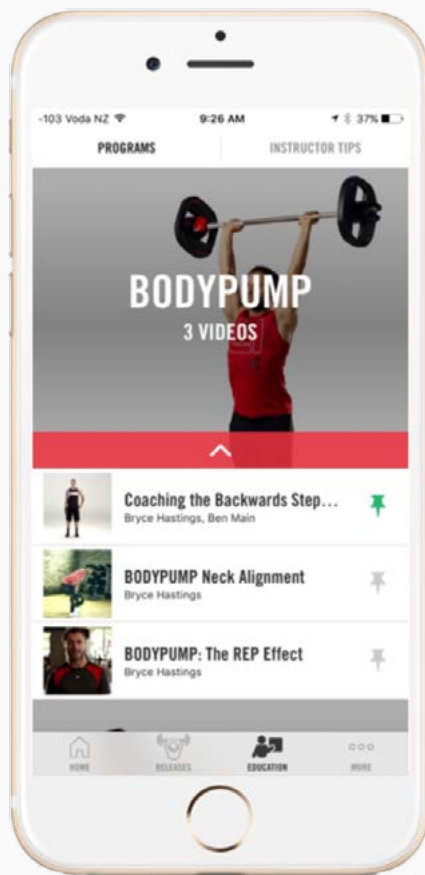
-103 Voda NZ 9:26 AM 37%

PROGRAMS INSTRUCTOR TIPS

BODYPUMP
3 VIDEOS

Coaching the Backwards Step...
Bryce Hastings, Ben Main

BODYPUMP Neck Alignment
Bryce Hastings

BODYPUMP: The REP Effect
Bryce Hastings

HOME RELEASES EDUCATION MORE